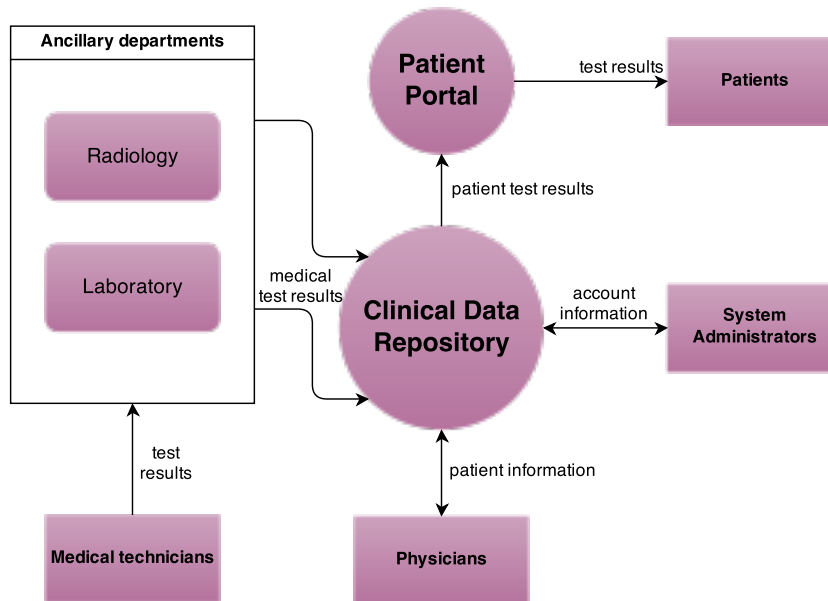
Ancillary departments

Radiology

Laboratory

medical test results

Patient Portal

test results

Patients

patient test results

Clinical Data Repository

account information

System Administrators

patient information

test results

Medical technicians

Physicians